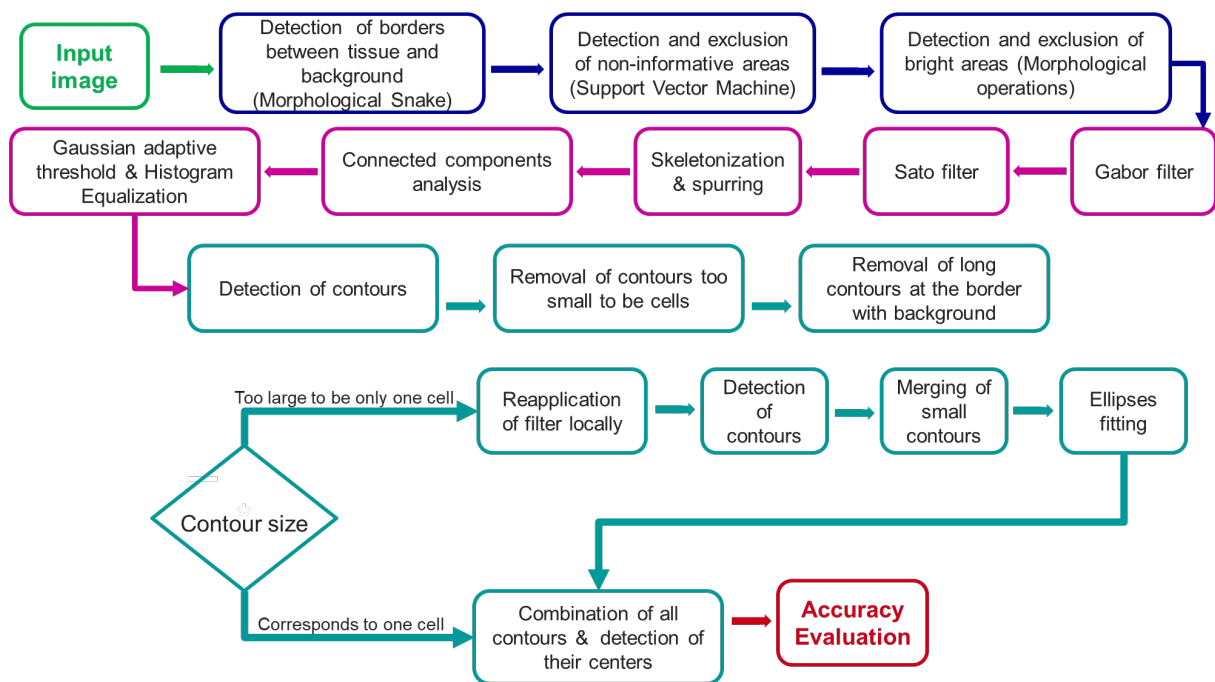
Input image

Detection of borders between tissue and background (Morphological Snake)

Detection and exclusion of non-informative areas (Support Vector Machine)

Detection and exclusion of bright areas (Morphological operations)

Gabor filter

Sato filter

Skeletonization & spurring

Connected components analysis

Gaussian adaptive threshold & Histogram Equalization

Detection of contours

Removal of contours too small to be cells

Removal of long contours at the border with background

Too large to be only one cell

Reapplication of filter locally

Detection of contours

Merging of small contours

Ellipses fitting

Contour size

Corresponds to one cell

Combination of all contours & detection of their centers

Accuracy Evaluation